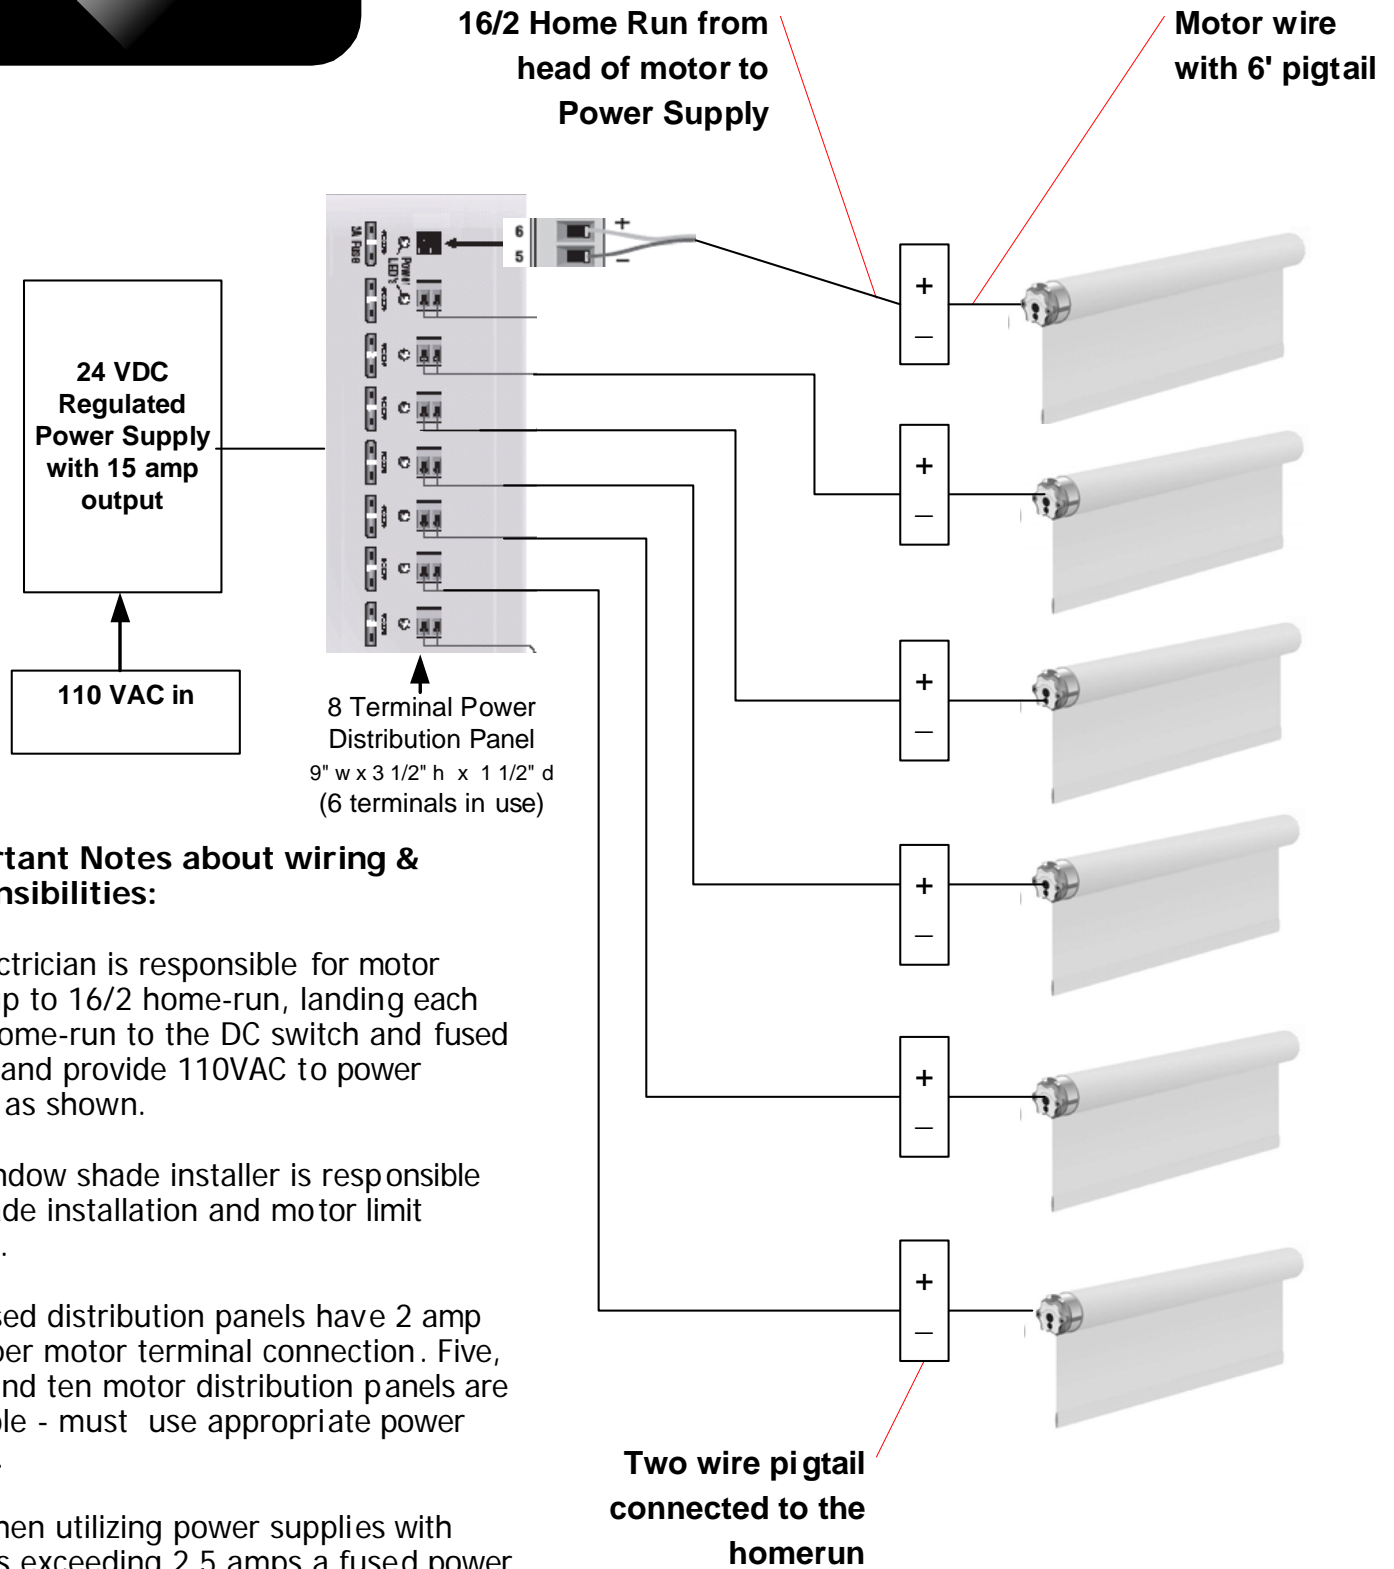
16/2 Home Run from head of motor to Power Supply

Motor wire with 6' pigtail

6
5
+
–

Power LED

5A Fuse

24 VDC Regulated Power Supply with 15 amp output

110 VAC in

8 Terminal Power Distribution Panel
9" w x 3 1/2" h x 1 1/2" d
(6 terminals in use)

+
–
+
–
+
–
+
–
+
–
+
–

rtant Notes about wiring & nsibilities:

ctrician is responsible for motor p to 16/2 home-run, landing each ome-run to the DC switch and fused and provide 110VAC to power as shown.

ndow shade installer is responsible de installation and motor limit .

sed distribution panels have 2 amp per motor terminal connection. Five, nd ten motor distribution panels are ble - must use appropriate power .

hen utilizing power supplies with s exceeding 2.5 amps a fused power

Two wire pigtail connected to the homerun